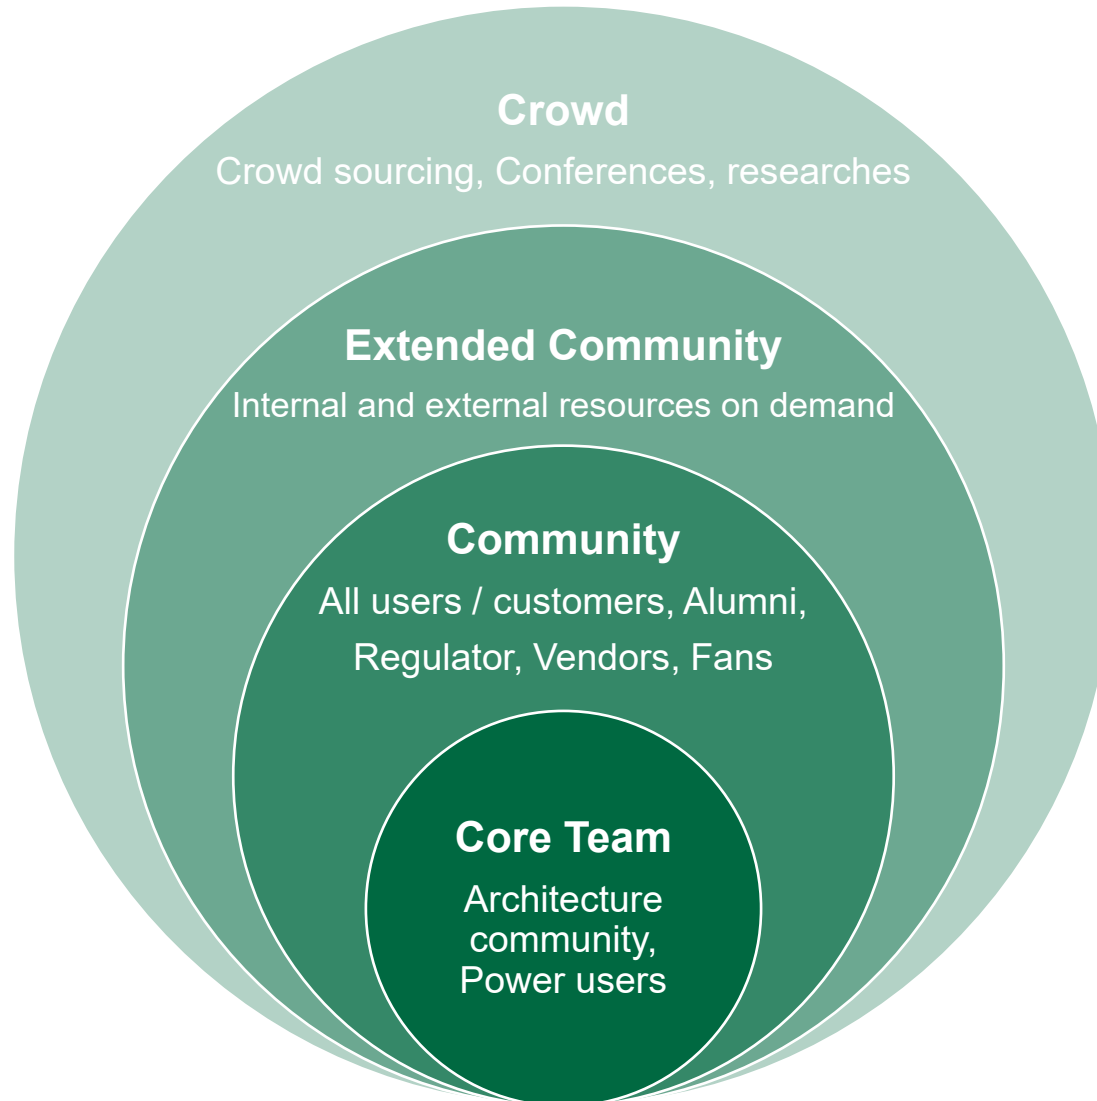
Crowd
Crowd sourcing, Conferences, researches

Extended Community
Internal and external resources on demand

Community
All users / customers, Alumni, Regulator, Vendors, Fans

Core Team
Architecture community, Power users